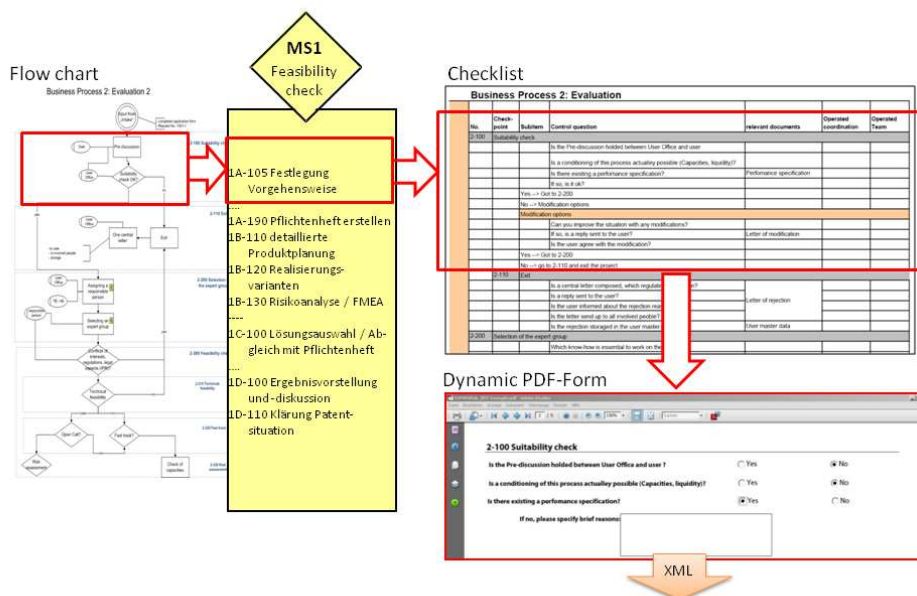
Flow chart

Business Process 2: Evaluation 2

MS1
Feasibility check

...
1A-105 Festlegung Vorgehensweise
...
1A-190 Pflichtenheft erstellen
1B-110 detaillierte Produktplanung
1B-120 Realisierungsvarianten
1B-130 Risikoanalyse / FMEA
----
1C-100 Lösungsauswahl / Abgleich mit Pflichtenheft
...
1D-100 Ergebnisvorstellung und -diskussion
1D-110 Klärung Patentsituation

Checklist

Business Process 2: Evaluation

| No. | Check-point | Subitem | Control question | relevant documents | Operated coordination | Operated Team |
|---|---|---|---|---|---|---|
| 2-100 | Suitability check | | | | | |
| | | | Is the Pre-discussion holded between User Office and user | | | |
| | | | Is a conditioning of this process actualley possible (Capacities, liquidity)? | | | |
| | | | Is there existing a perfomance specification? | Perfomance specification | | |
| | | | If so, is it ok? | | | |
| | | Yes --> Got to 2-200 | | | | |
| | | No --> Modification options | | | | |
| | | Modification options | | | | |
| | | | Can you improve the situation with any modifications? | | | |
| | | | If so, is a reply sent to the user? | Letter of modification | | |
| | | | Is the user agree with the modification? | | | |
| | | Yes --> Got to 2-200 | | | | |
| | | No --> go to 2-110 and exit the project | | | | |
| | 2-110 | Exit | | | | |
| | | | Is a central letter composed, which regulat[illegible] | Letter of rejection | | |
| | | | Is a reply sent to the user? | | | |
| | | | Is the user informed about the rejection rea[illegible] | | | |
| | | | Is the letter send up to all involved people? | | | |
| | | | Is the rejection storaged in the user master | User master data | | |
| 2-200 | Selection of the expert group | | | | | |
| | | | Which know-how is essential to work on the | | | |

Dynamic PDF-Form

2-100 Suitability check

Is the Pre-discussion holded between User Office and user ? ○ Yes ● No

Is a conditioning of this process actualley possible (Capacities, liquidity)? ○ Yes ● No

Is there existing a perfomance specification? ● Yes ○ No

If no, please specify brief reasons:

XML